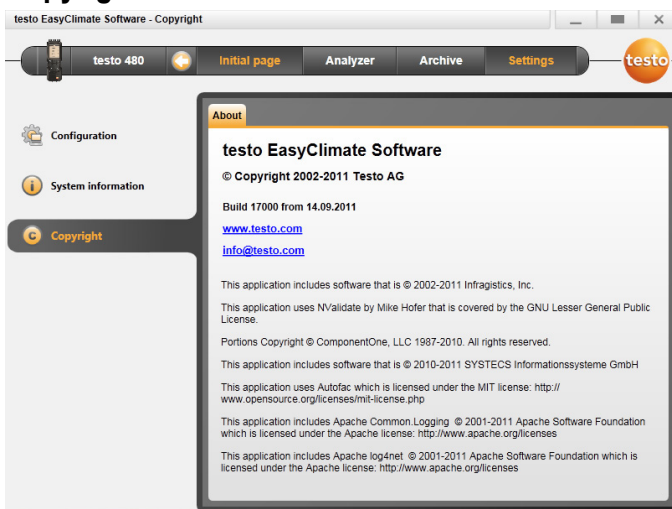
testo EasyClimate Software - Copyright

testo 480
Initial page
Analyzer
Archive
Settings
testo

Configuration
System information
Copyright

About

testo EasyClimate Software

© Copyright 2002-2011 Testo AG

Build 17000 from 14.09.2011

www.testo.com

info@testo.com

This application includes software that is © 2002-2011 Infragistics, Inc.

This application uses NValidate by Mike Hofer that is covered by the GNU Lesser General Public License.

Portions Copyright © ComponentOne, LLC 1987-2010. All rights reserved.

This application includes software that is © 2010-2011 SYSTECS Informationssysteme GmbH

This application uses Autofac which is licensed under the MIT license: http://www.opensource.org/licenses/mit-license.php

This application includes Apache Common.Logging © 2001-2011 Apache Software Foundation which is licensed under the Apache license: http://www.apache.org/licenses

This application includes Apache log4net © 2001-2011 Apache Software Foundation which is licensed under the Apache license: http://www.apache.org/licenses